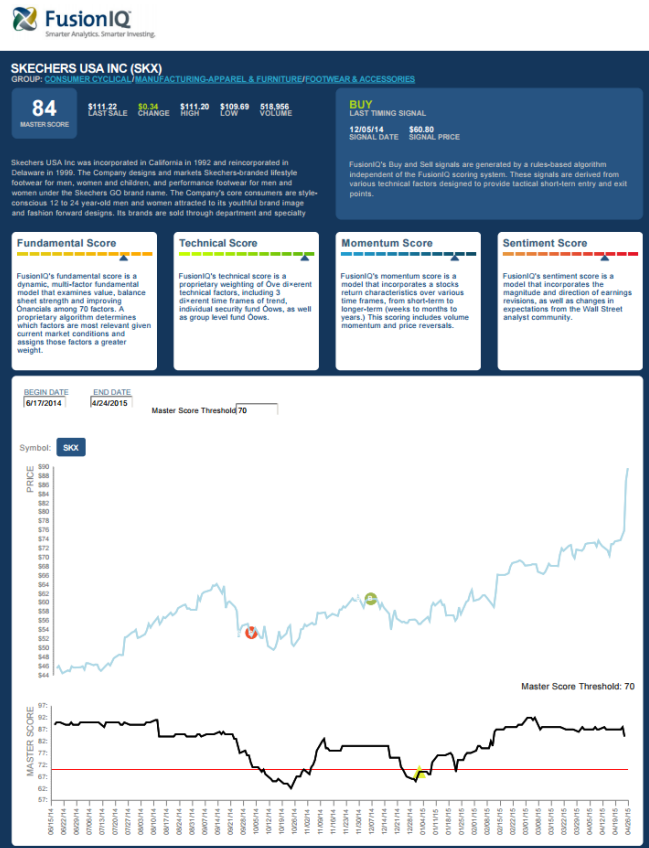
FusionIQ
Smarter Analytics. Smarter Investing.

SKECHERS USA INC (SKX)
GROUP: CONSUMER CYCLICAL/MANUFACTURING-APPAREL & FURNITURE/FOOTWEAR & ACCESSORIES

84
MASTER SCORE

$111.22 LAST SALE
$0.34 CHANGE
$111.20 HIGH
$109.69 LOW
518,956 VOLUME

BUY
LAST TIMING SIGNAL
12/05/14 SIGNAL DATE
$60.80 SIGNAL PRICE

Skechers USA Inc was incorporated in California in 1992 and reincorporated in Delaware in 1999. The Company designs and markets Skechers-branded lifestyle footwear for men, women and children, and performance footwear for men and women under the Skechers GO brand name. The Company's core consumers are style-conscious 12 to 24 year-old men and women attracted to its youthful brand image and fashion forward designs. Its brands are sold through department and specialty

FusionIQ's Buy and Sell signals are generated by a rules-based algorithm independent of the FusionIQ scoring system. These signals are derived from various technical factors designed to provide tactical short-term entry and exit points.

Fundamental Score
FusionIQ's fundamental score is a dynamic, multi-factor fundamental model that examines value, balance sheet strength and improving financials among 70 factors. A proprietary algorithm determines which factors are most relevant given current market conditions and assigns those factors a greater weight.

Technical Score
FusionIQ's technical score is a proprietary weighting of five different technical factors, including 3 different time frames of trend, individual security fund flows, as well as group level fund flows.

Momentum Score
FusionIQ's momentum score is a model that incorporates a stocks return characteristics over various time frames, from short-term to longer-term (weeks to months to years.) This scoring includes volume momentum and price reversals.

Sentiment Score
FusionIQ's sentiment score is a model that incorporates the magnitude and direction of earnings revisions, as well as changes in expectations from the Wall Street analyst community.

BEGIN DATE
6/17/2014
END DATE
4/24/2015
Master Score Threshold 70

Symbol: SKX

PRICE
$90 $88 $86 $84 $82 $80 $78 $76 $74 $72 $70 $68 $66 $64 $62 $60 $58 $56 $54 $52 $50 $48 $46 $44

Master Score Threshold: 70

MASTER SCORE
97 92 87 82 77 72 67 62 57

06/15/14 06/22/14 06/29/14 07/06/14 07/13/14 07/20/14 07/27/14 08/03/14 08/10/14 08/17/14 08/24/14 08/31/14 09/07/14 09/14/14 09/21/14 09/28/14 10/05/14 10/12/14 10/19/14 10/26/14 11/02/14 11/09/14 11/16/14 11/23/14 11/30/14 12/07/14 12/14/14 12/21/14 12/28/14 01/04/15 01/11/15 01/18/15 01/25/15 02/01/15 02/08/15 02/15/15 02/22/15 03/01/15 03/08/15 03/15/15 03/22/15 03/29/15 04/05/15 04/12/15 04/19/15 04/26/15